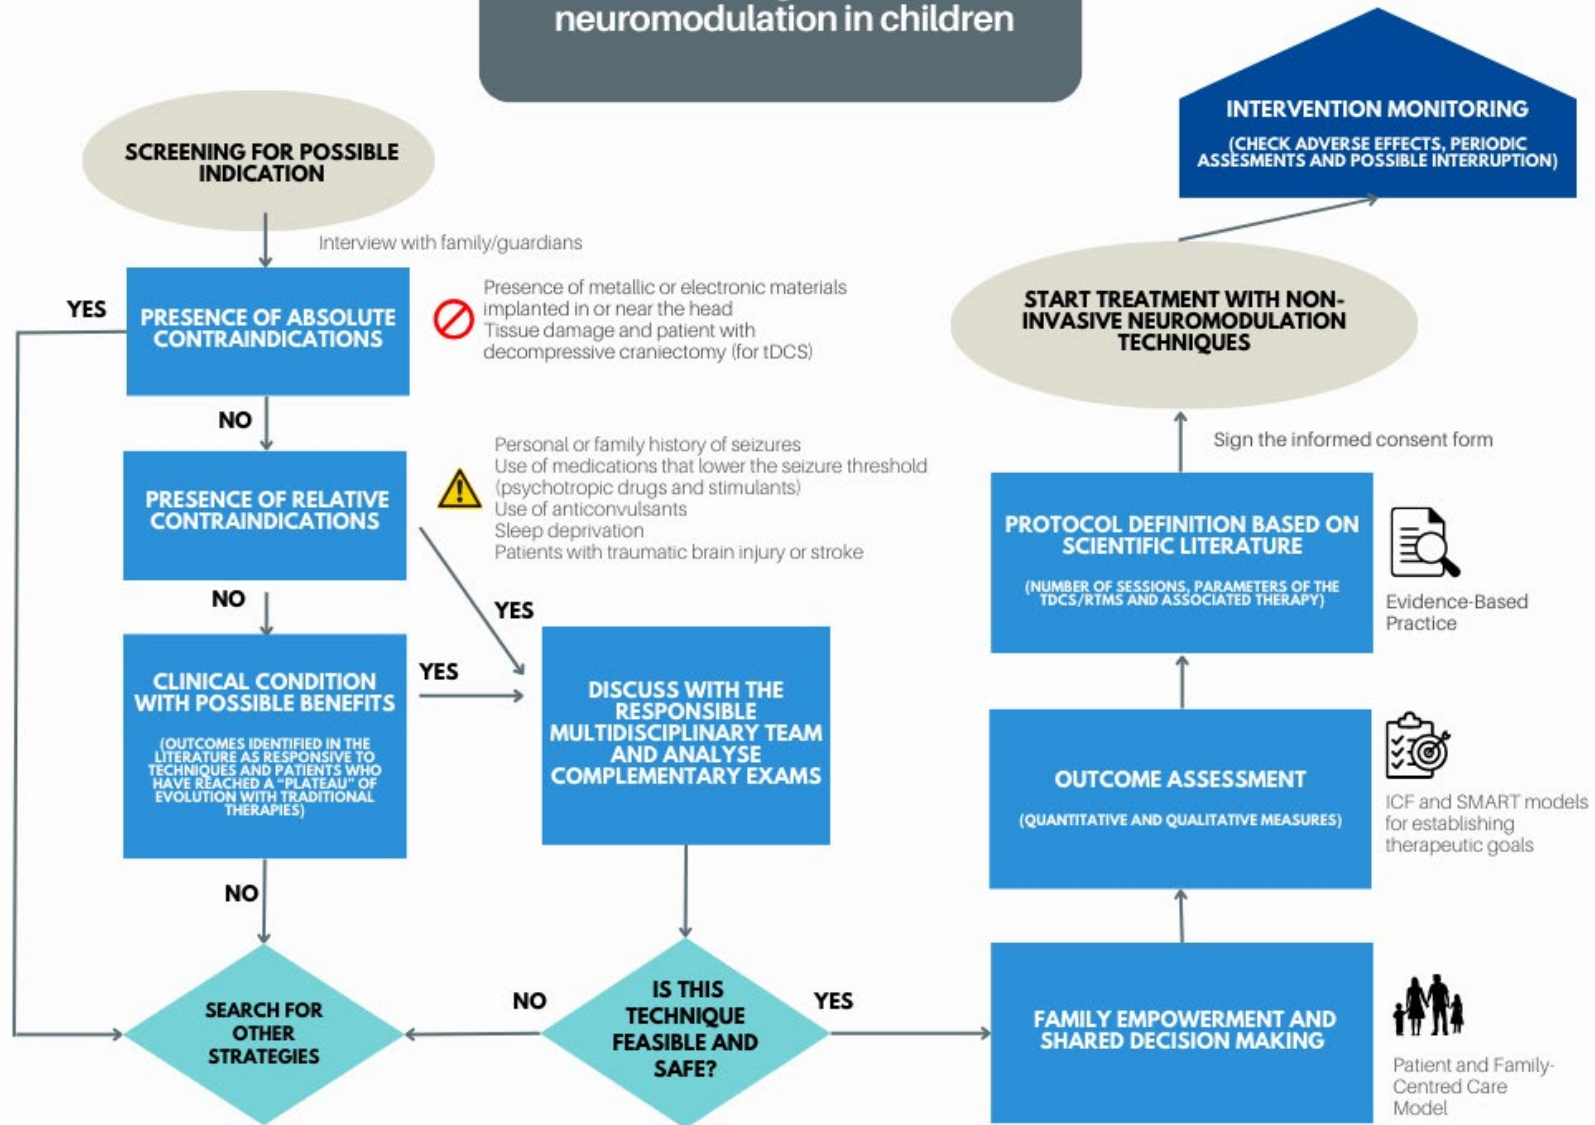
neuromodulation in children

SCREENING FOR POSSIBLE INDICATION

Interview with family/guardians

YES

PRESENCE OF ABSOLUTE CONTRAINDICATIONS

Presence of metallic or electronic materials implanted in or near the head
Tissue damage and patient with decompressive craniectomy (for tDCS)

NO

PRESENCE OF RELATIVE CONTRAINDICATIONS

Personal or family history of seizures
Use of medications that lower the seizure threshold (psychotropic drugs and stimulants)
Use of anticonvulsants
Sleep deprivation
Patients with traumatic brain injury or stroke

NO

YES

CLINICAL CONDITION WITH POSSIBLE BENEFITS

(OUTCOMES IDENTIFIED IN THE LITERATURE AS RESPONSIVE TO TECHNIQUES AND PATIENTS WHO HAVE REACHED A "PLATEAU" OF EVOLUTION WITH TRADITIONAL THERAPIES)

YES

DISCUSS WITH THE RESPONSIBLE MULTIDISCIPLINARY TEAM AND ANALYSE COMPLEMENTARY EXAMS

NO

SEARCH FOR OTHER STRATEGIES

NO

IS THIS TECHNIQUE FEASIBLE AND SAFE?

YES

FAMILY EMPOWERMENT AND SHARED DECISION MAKING

Patient and Family-Centred Care Model

OUTCOME ASSESSMENT

(QUANTITATIVE AND QUALITATIVE MEASURES)

ICF and SMART models for establishing therapeutic goals

PROTOCOL DEFINITION BASED ON SCIENTIFIC LITERATURE

(NUMBER OF SESSIONS, PARAMETERS OF THE TDCS/RTMS AND ASSOCIATED THERAPY)

Evidence-Based Practice

Sign the informed consent form

START TREATMENT WITH NON-INVASIVE NEUROMODULATION TECHNIQUES

INTERVENTION MONITORING

(CHECK ADVERSE EFFECTS, PERIODIC ASSESMENTS AND POSSIBLE INTERRUPTION)